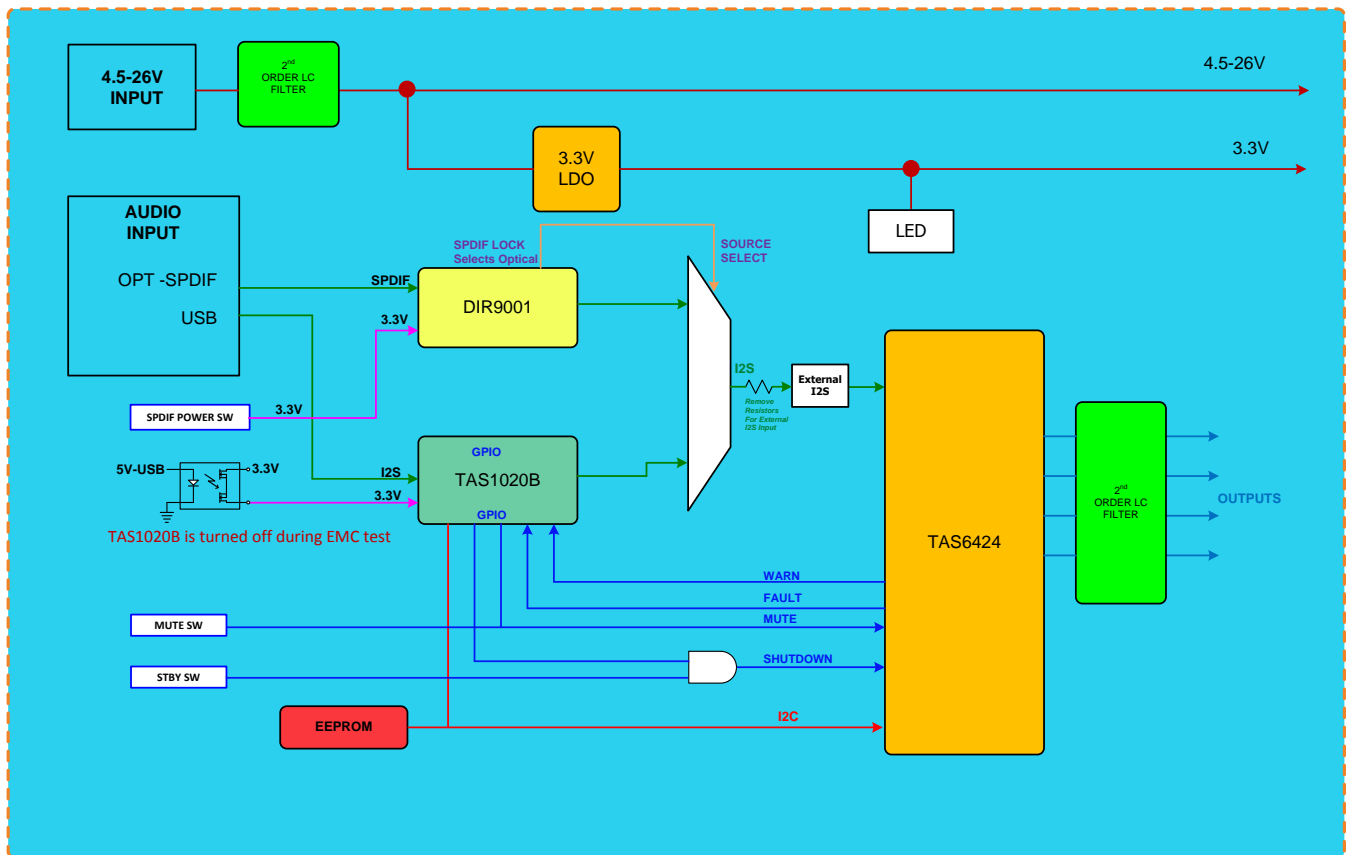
4.5-26V INPUT

$2^{nd}$ ORDER LC FILTER

4.5-26V

3.3V LDO

3.3V

LED

AUDIO INPUT

OPT -SPDIF

USB

SPDIF LOCK Selects Optical

SOURCE SELECT

SPDIF

DIR9001

3.3V

SPDIF POWER SW

3.3V

I2S

Remove Resistors For External I2S Input

External I2S

GPIO

5V-USB

3.3V

I2S

TAS1020B

3.3V

GPIO

TAS1020B is turned off during EMC test

TAS6424

$2^{nd}$ ORDER LC FILTER

OUTPUTS

WARN

FAULT

MUTE SW

MUTE

SHUTDOWN

STBY SW

EEPROM

I2C